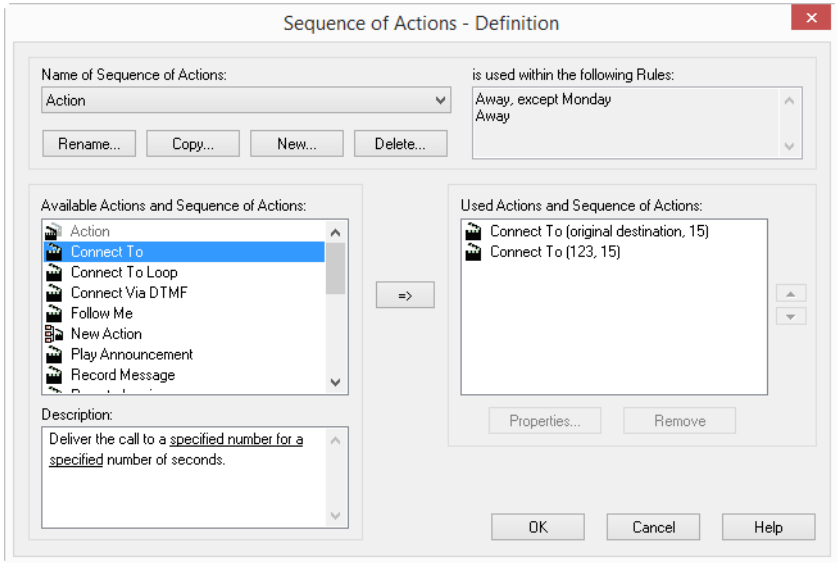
Sequence of Actions - Definition

Name of Sequence of Actions:

Action

Rename... Copy... New... Delete...

is used within the following Rules:

Away, except Monday
Away

Available Actions and Sequence of Actions:

Action
Connect To
Connect To Loop
Connect Via DTMF
Follow Me
New Action
Play Announcement
Record Message
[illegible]

=>

Used Actions and Sequence of Actions:

Connect To (original destination, 15)
Connect To (123, 15)

Properties... Remove

Description:

Deliver the call to a specified number for a specified number of seconds.

OK Cancel Help